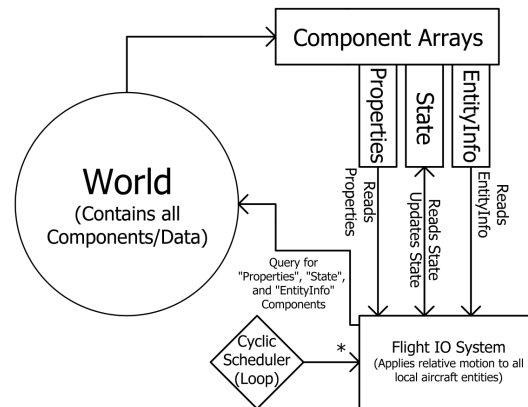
Component Arrays

Properties

State

EntityInfo

World
(Contains all Components/Data)

Reads Properties

Reads State
Updates State

Reads EntityInfo

Query for "Properties", "State", and "EntityInfo" Components

Cyclic Scheduler (Loop)

*

Flight IO System
(Applies relative motion to all local aircraft entities)